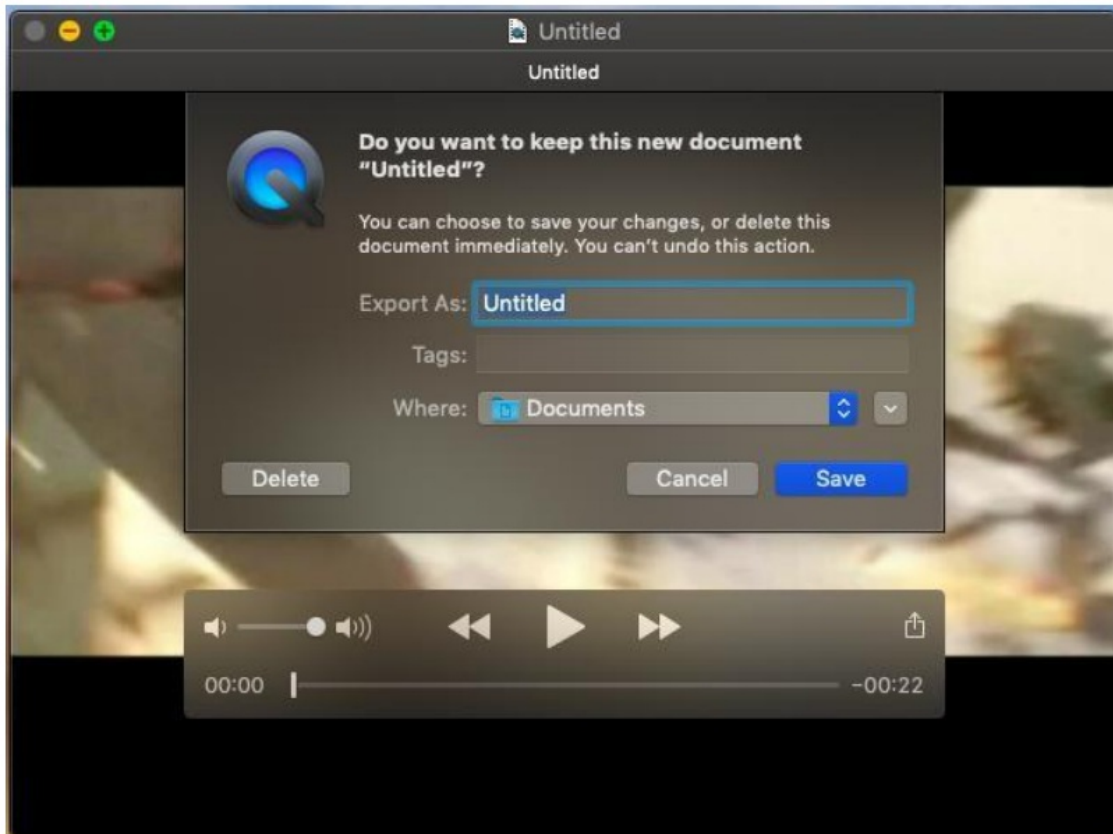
Untitled

Untitled

Do you want to keep this new document "Untitled"?

You can choose to save your changes, or delete this document immediately. You can't undo this action.

Export As: Untitled

Tags:

Where: Documents

Delete

Cancel

Save

00:00

-00:22